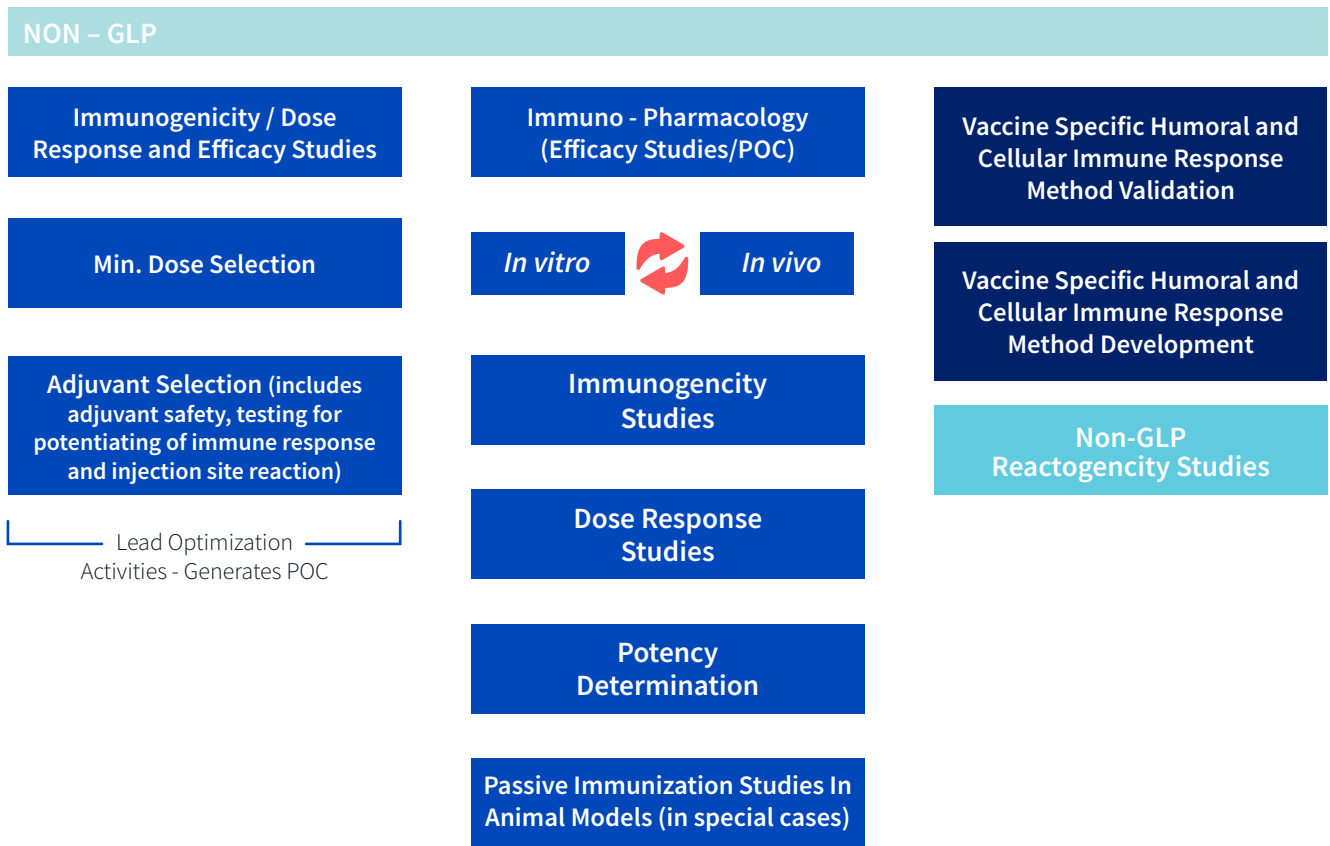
NON – GLP

Immunogenicity / Dose Response and Efficacy Studies

Min. Dose Selection

Adjuvant Selection (includes adjuvant safety, testing for potentiating of immune response and injection site reaction)

Lead Optimization Activities - Generates POC

Immuno - Pharmacology (Efficacy Studies/POC)

In vitro

In vivo

Immunogencity Studies

Dose Response Studies

Potency Determination

Passive Immunization Studies In Animal Models (in special cases)

Vaccine Specific Humoral and Cellular Immune Response Method Validation

Vaccine Specific Humoral and Cellular Immune Response Method Development

Non-GLP Reactogencity Studies